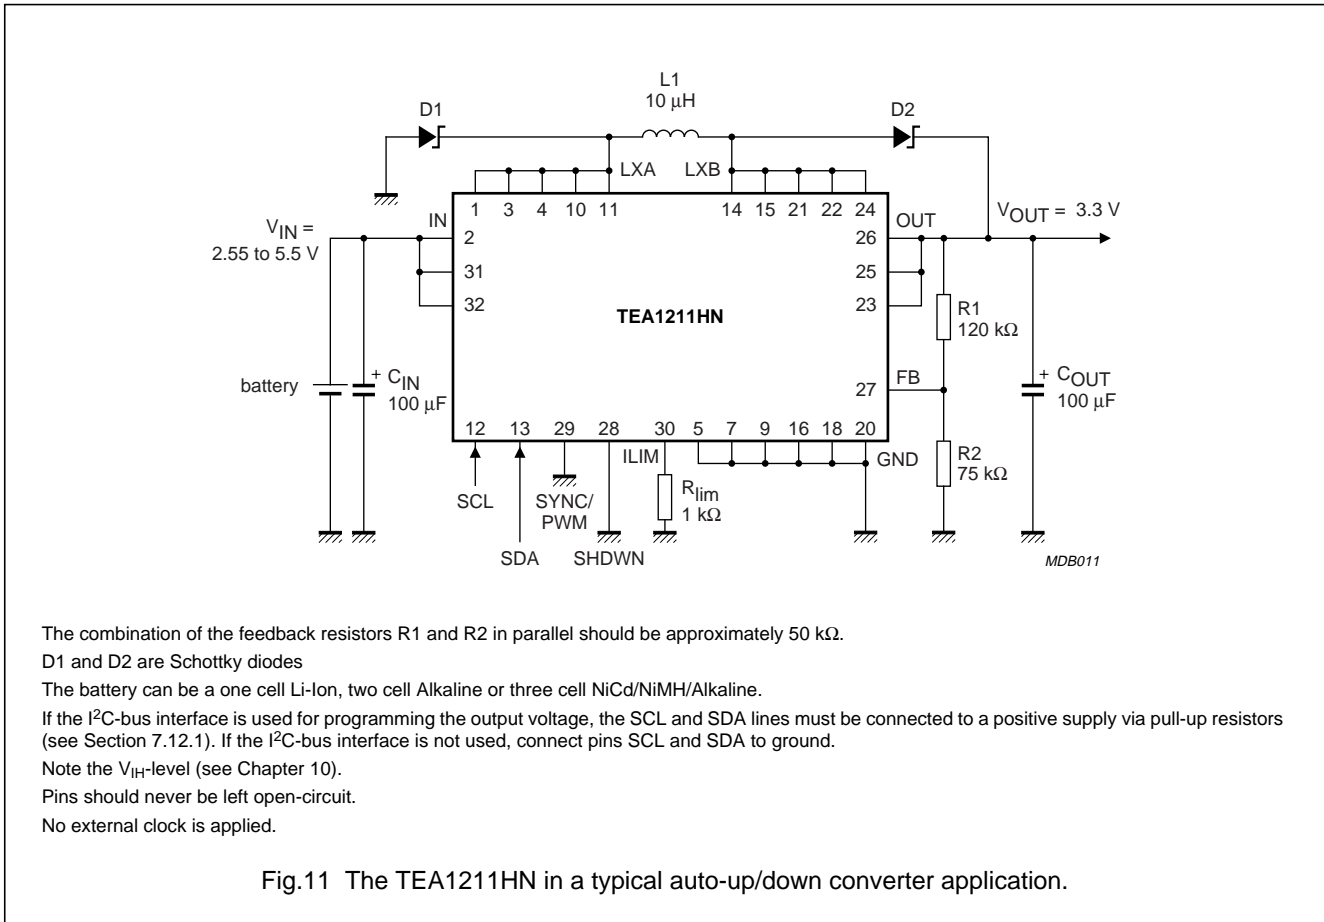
L1
10 μH

D1

D2

LXA LXB

1 3 4 10 11 14 15 21 22 24

$V_{IN}$ =
2.55 to 5.5 V

IN

2

31

32

TEA1211HN

OUT

26

25

23

$V_{OUT}$ = 3.3 V

R1
120 kΩ

FB

27

battery

+ $C_{IN}$
100 μF

+ $C_{OUT}$
100 μF

12 13 29 28 30 5 7 9 16 18 20

ILIM

GND

R2
75 kΩ

SCL

SYNC/
PWM

$R_{lim}$
1 kΩ

SDA

SHDWN

MDB011

The combination of the feedback resistors R1 and R2 in parallel should be approximately 50 kΩ.

D1 and D2 are Schottky diodes

The battery can be a one cell Li-Ion, two cell Alkaline or three cell NiCd/NiMH/Alkaline.

If the $I^2$C-bus interface is used for programming the output voltage, the SCL and SDA lines must be connected to a positive supply via pull-up resistors (see Section 7.12.1). If the $I^2$C-bus interface is not used, connect pins SCL and SDA to ground.

Note the $V_{IH}$-level (see Chapter 10).

Pins should never be left open-circuit.

No external clock is applied.

Fig.11 The TEA1211HN in a typical auto-up/down converter application.